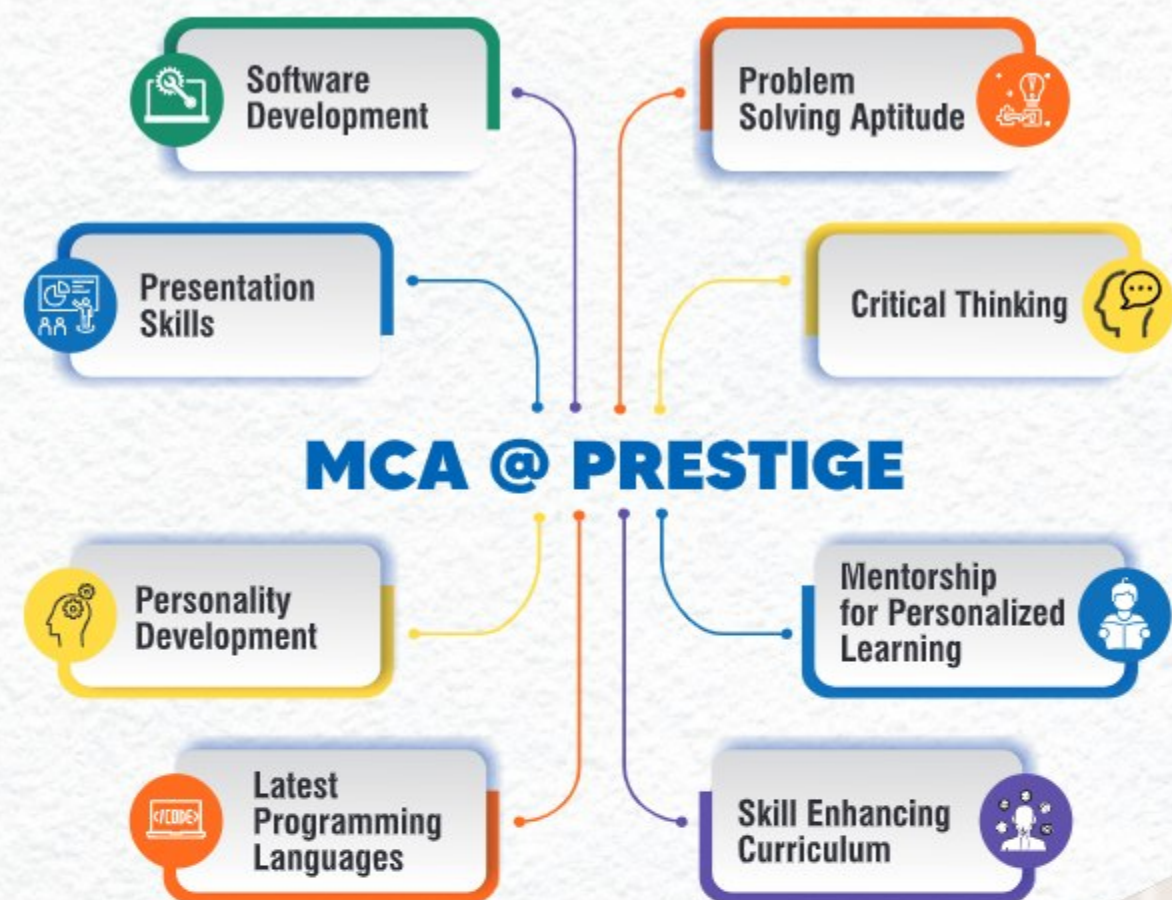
Software Development

Problem Solving Aptitude

Presentation Skills

Critical Thinking

MCA @ PRESTIGE

Personality Development

Mentorship for Personalized Learning

Latest Programming Languages

Skill Enhancing Curriculum

</CODE>